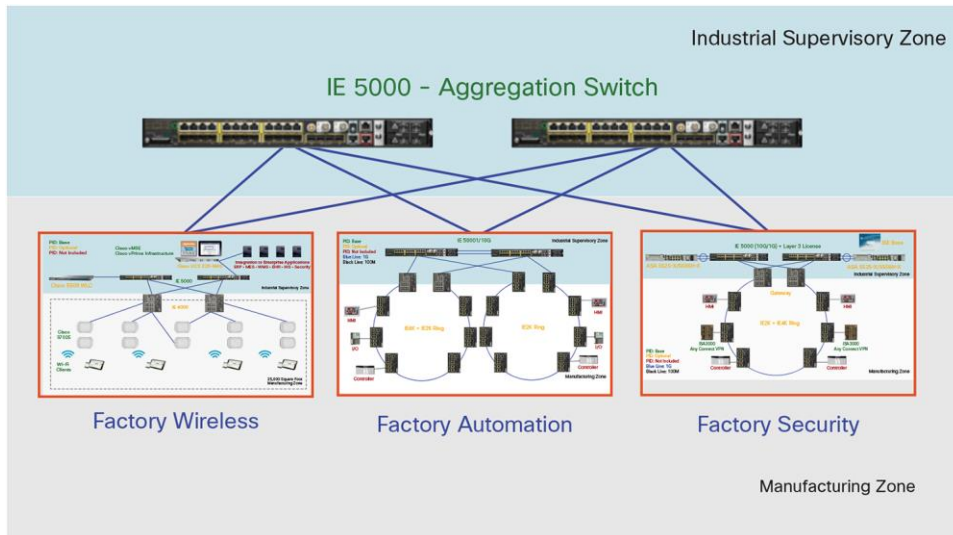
Industrial Supervisory Zone

IE 5000 - Aggregation Switch

PID: Base
PID: Optional
PID: Not Included

Cisco vWIS
Cisco vPrime Infrastructure

Integration to Enterprise Applications

IE 5000

Industrial Supervisory Zone

IE 4000

Cisco 3702E

Wi-Fi Clients

Manufacturing Zone

PID: Base
PID: Optional
PID: Not Included
Blue Line: 1G
Black Line: 100M

IE 5000/1/10G

Industrial Supervisory Zone

HMI

IE3K + IE2K Ring

IE2K Ring

HMI

I/O

I/O

Controller

Controller

Manufacturing Zone

IE 5000 (10G/1G) + Layer 3 License

IE Base

Industrial Supervisory Zone

HMI

Gateway

IE3K + IE4K Ring

HMI

ISA3000
Any Connect VPN

ISA3000
Any Connect VPN

PID: Base
PID: Optional
PID: Not Included
Blue Line: 1G
Black Line: 100M

Controller

Controller

Manufacturing Zone

Factory Wireless

Factory Automation

Factory Security

Manufacturing Zone